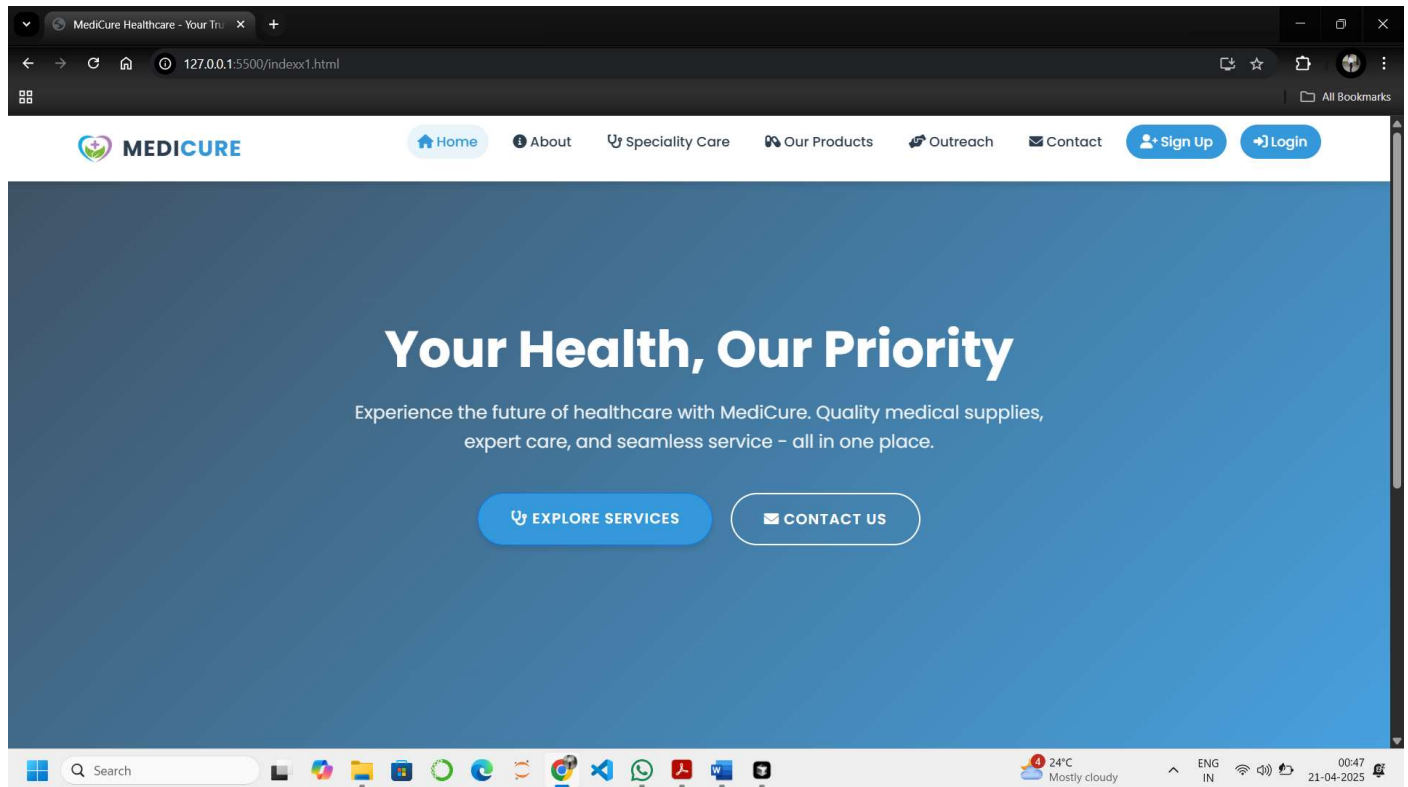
MediCure Healthcare - Your Tru

127.0.0.1:5500/indexx1.html

All Bookmarks

MEDICURE

Home About Speciality Care Our Products Outreach Contact Sign Up Login

Your Health, Our Priority

Experience the future of healthcare with MediCure. Quality medical supplies, expert care, and seamless service - all in one place.

EXPLORE SERVICES CONTACT US

Search

4 24°C Mostly cloudy

ENG IN

00:47 21-04-2025